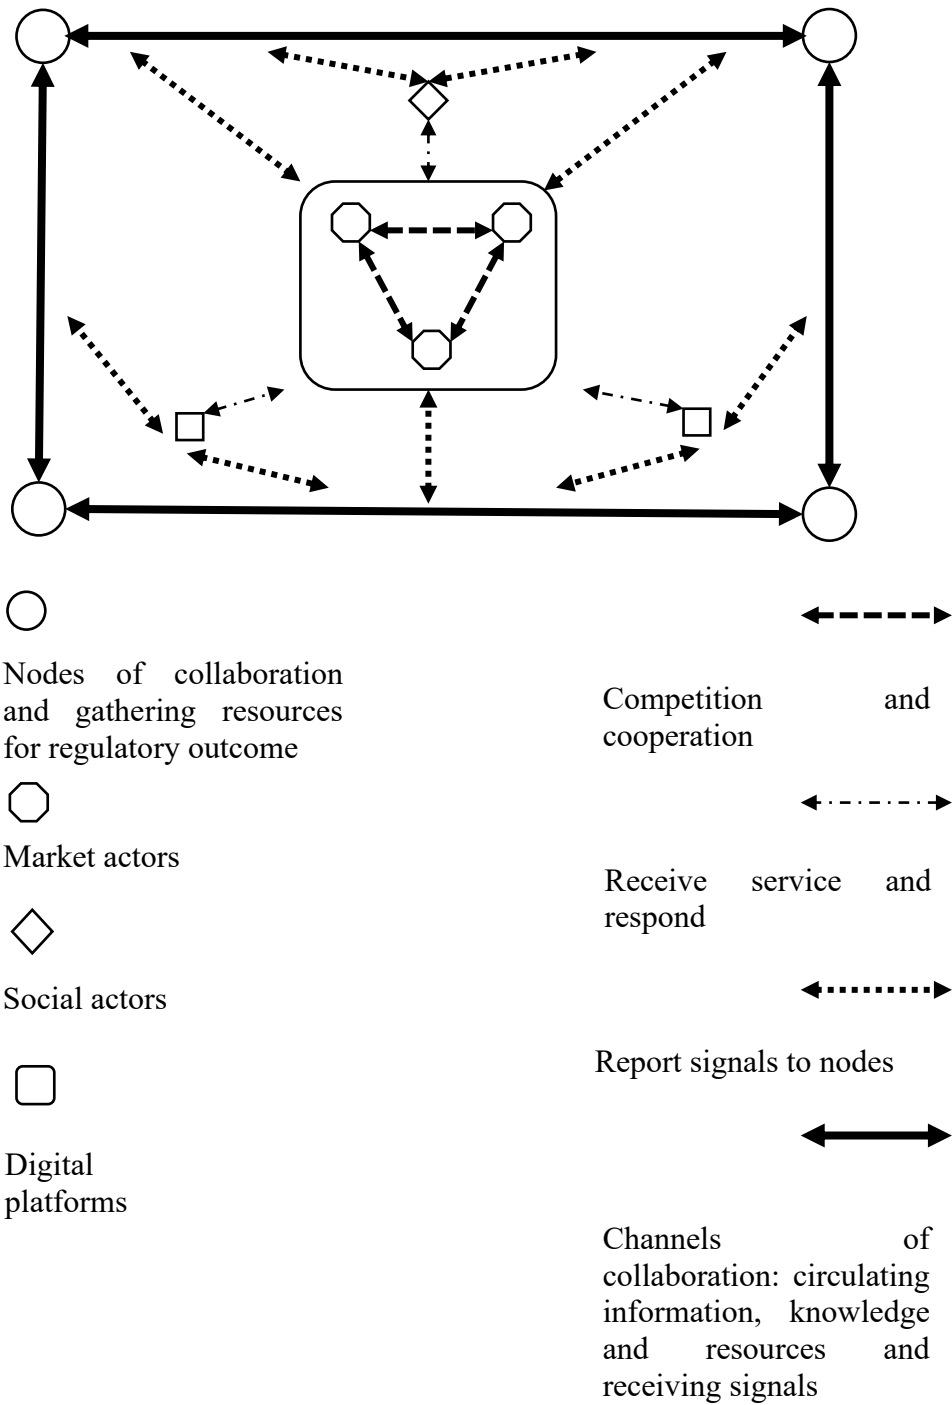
Nodes of collaboration and gathering resources for regulatory outcome

Market actors

Social actors

Digital platforms

Competition and cooperation

Receive service and respond

Report signals to nodes

Channels of collaboration: circulating information, knowledge and resources and receiving signals